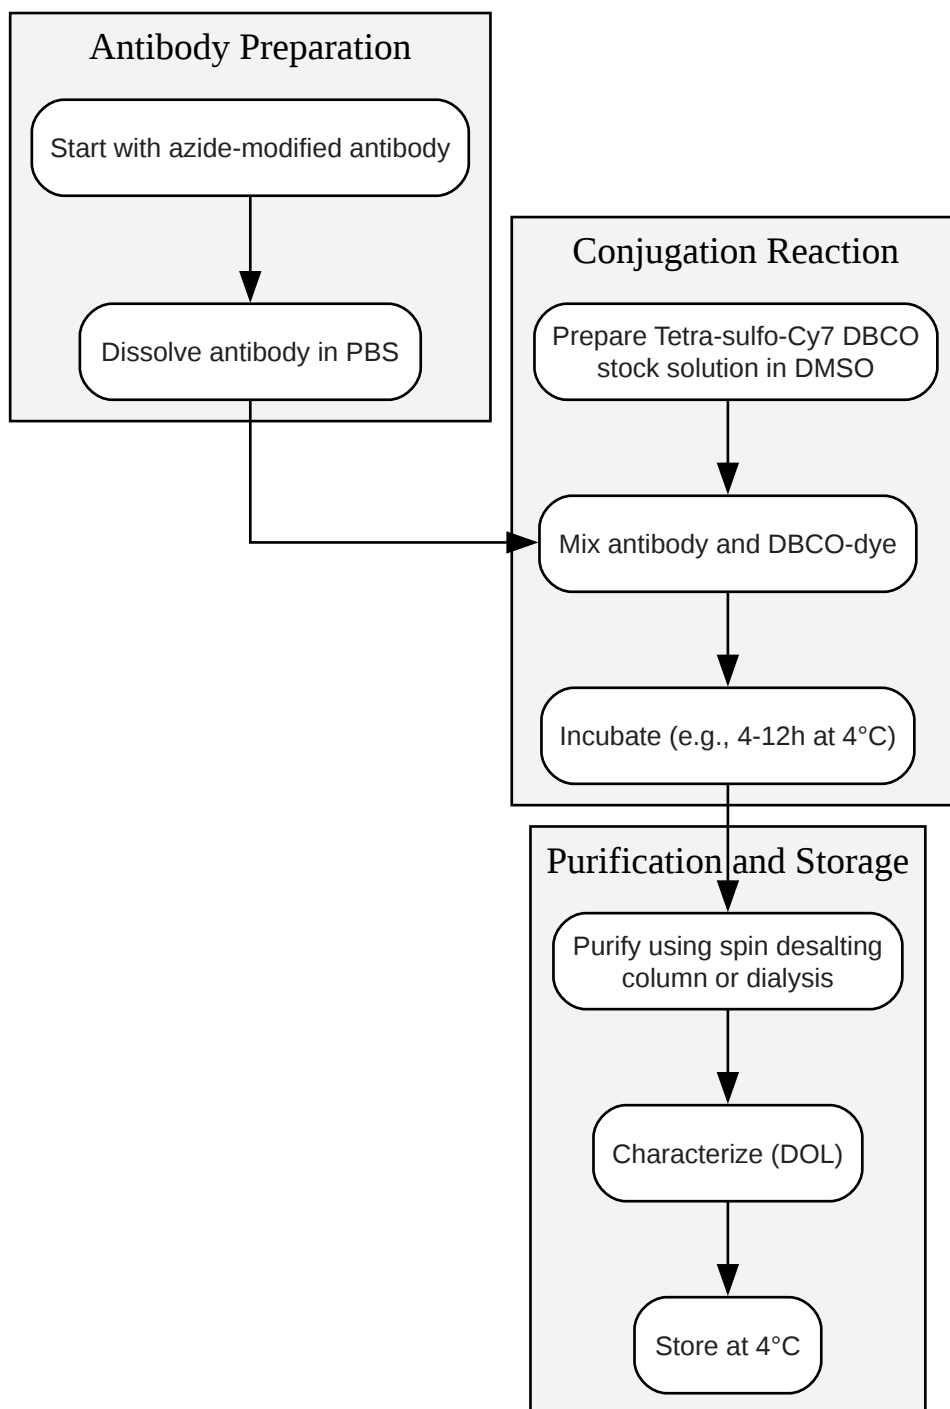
Antibody Preparation

Start with azide-modified antibody

Dissolve antibody in PBS

Conjugation Reaction

Prepare Tetra-sulfo-Cy7 DBCO stock solution in DMSO

Mix antibody and DBCO-dye

Incubate (e.g., 4-12h at 4°C)

Purification and Storage

Purify using spin desalting column or dialysis

Characterize (DOL)

Store at 4°C